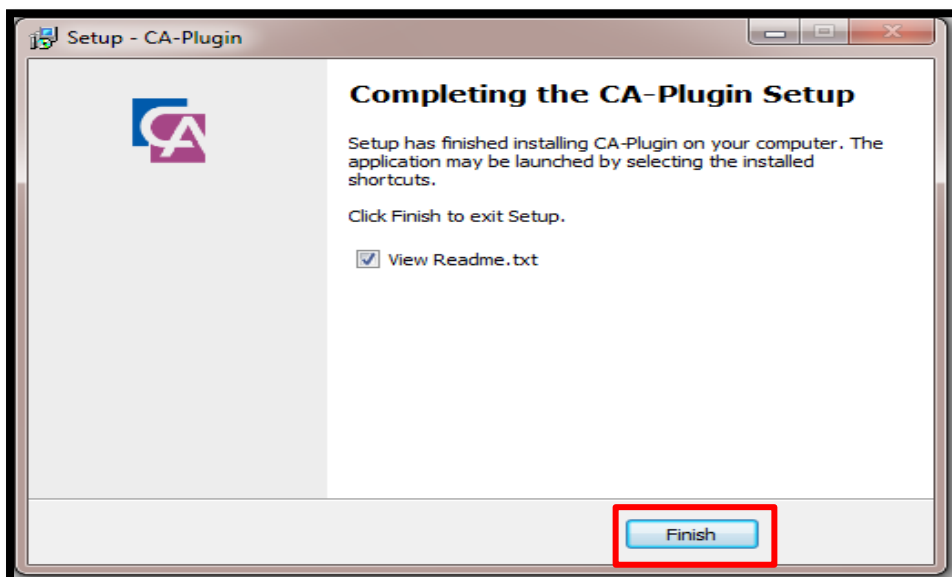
Setup - CA-Plugin

CA

Completing the CA-Plugin Setup

Setup has finished installing CA-Plugin on your computer. The application may be launched by selecting the installed shortcuts.

Click Finish to exit Setup.

View Readme.txt

Finish